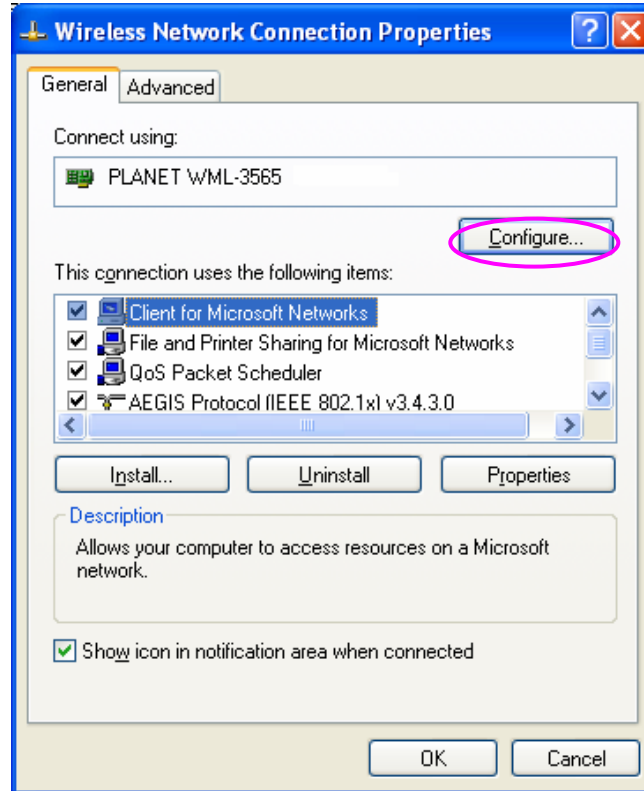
Wireless Network Connection Properties

General Advanced

Connect using:

PLANET WML-3565

Configure...

This connection uses the following items:

Client for Microsoft Networks
File and Printer Sharing for Microsoft Networks
QoS Packet Scheduler
AEGIS Protocol (IEEE 802.1x) v3.4.3.0

Install... Uninstall Properties

Description

Allows your computer to access resources on a Microsoft network.

Show icon in notification area when connected

OK Cancel